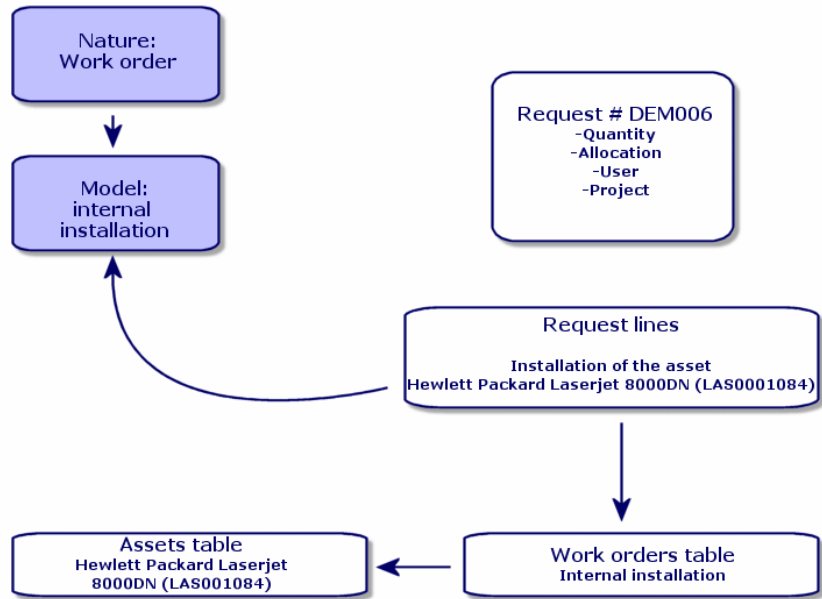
Nature:
Work order

Model:
internal
installation

Request # DEM006
-Quantity
-Allocation
-User
-Project

Request lines

Installation of the asset
Hewlett Packard Laserjet 8000DN (LAS0001084)

Assets table
Hewlett Packard Laserjet
8000DN (LAS001084)

Work orders table
Internal installation